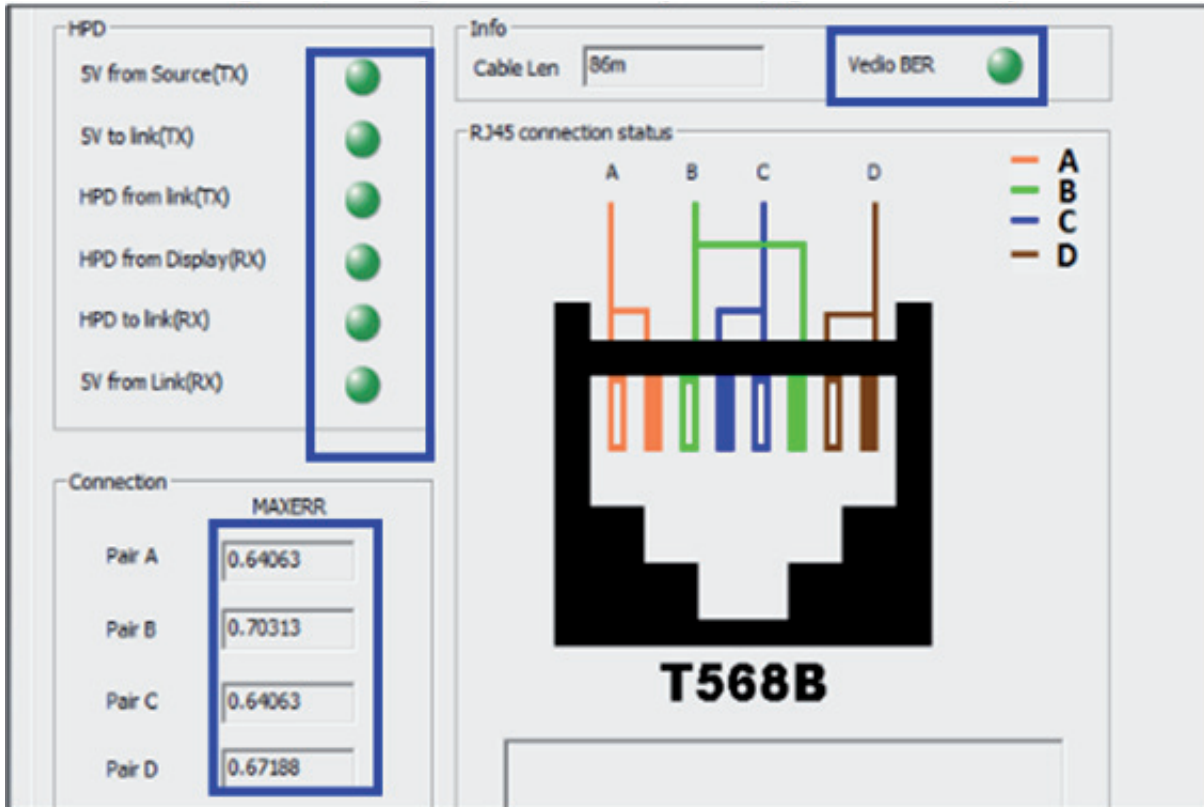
HPD

5V from Source(TX)

5V to link(TX)

HPD from link(TX)

HPD from Display(RX)

HPD to link(RX)

5V from Link(RX)

Info

Cable Len 86m

Vedio BER

RJ45 connection status

A B C D

A
B
C
D

T568B

Connection

MAXERR

Pair A 0.64063

Pair B 0.70313

Pair C 0.64063

Pair D 0.67188